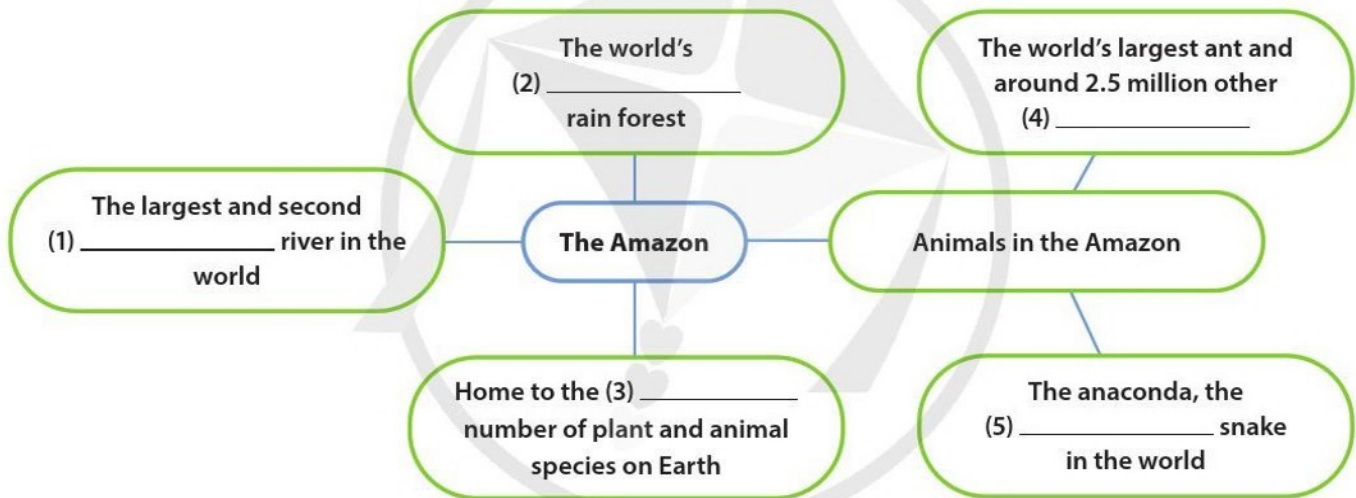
The world's
(2) ______________
rain forest

The world's largest ant and around 2.5 million other
(4) ______________

The largest and second
(1) ______________ river in the world

The Amazon

Animals in the Amazon

Home to the (3) ______________ number of plant and animal species on Earth

The anaconda, the
(5) ______________ snake in the world